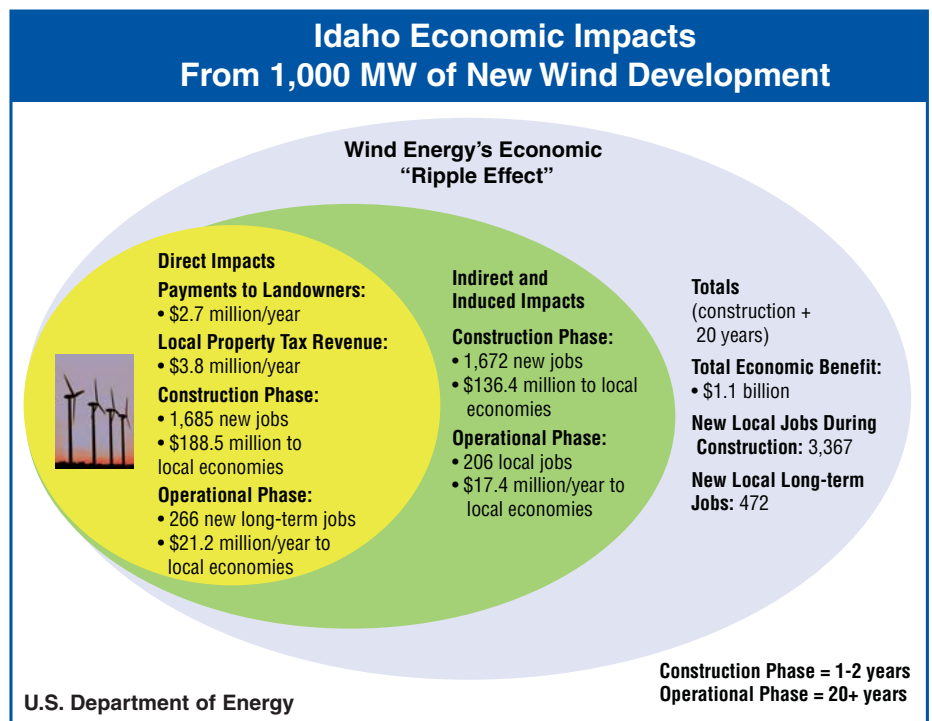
Idaho Economic Impacts
From 1,000 MW of New Wind Development

Wind Energy's Economic "Ripple Effect"

Direct Impacts
Payments to Landowners:
• $2.7 million/year
Local Property Tax Revenue:
• $3.8 million/year
Construction Phase:
• 1,685 new jobs
• $188.5 million to local economies
Operational Phase:
• 266 new long-term jobs
• $21.2 million/year to local economies

Indirect and Induced Impacts
Construction Phase:
• 1,672 new jobs
• $136.4 million to local economies
Operational Phase:
• 206 local jobs
• $17.4 million/year to local economies

Totals
(construction + 20 years)
Total Economic Benefit:
• $1.1 billion
New Local Jobs During Construction: 3,367
New Local Long-term Jobs: 472

Construction Phase = 1-2 years
Operational Phase = 20+ years

U.S. Department of Energy